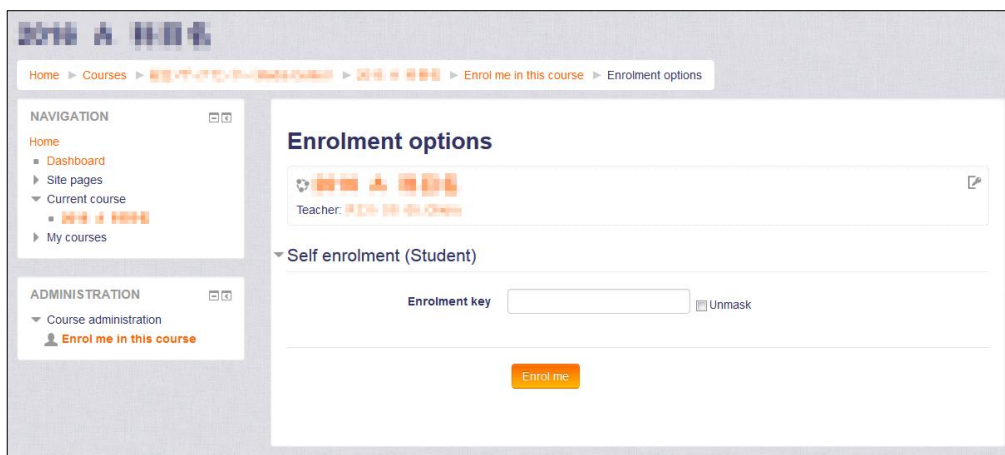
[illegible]

Home ► Courses ► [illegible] ► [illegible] ► Enrol me in this course ► Enrolment options

NAVIGATION
Home
Dashboard
Site pages
Current course
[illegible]
My courses

ADMINISTRATION
Course administration
Enrol me in this course

Enrolment options

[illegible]
Teacher: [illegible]

Self enrolment (Student)

Enrolment key
Unmask

Enrol me